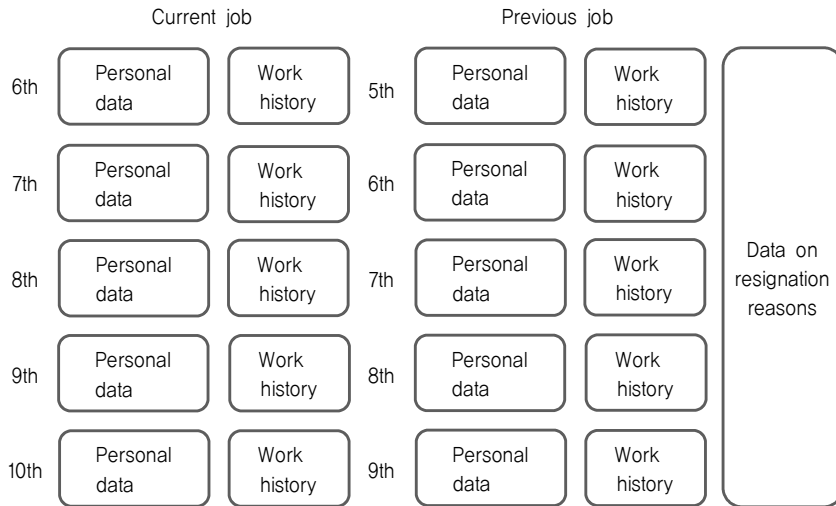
Current job

Previous job

6th Personal data Work history

5th Personal data Work history

7th Personal data Work history

6th Personal data Work history

8th Personal data Work history

7th Personal data Work history

9th Personal data Work history

8th Personal data Work history

10th Personal data Work history

9th Personal data Work history

Data on resignation reasons